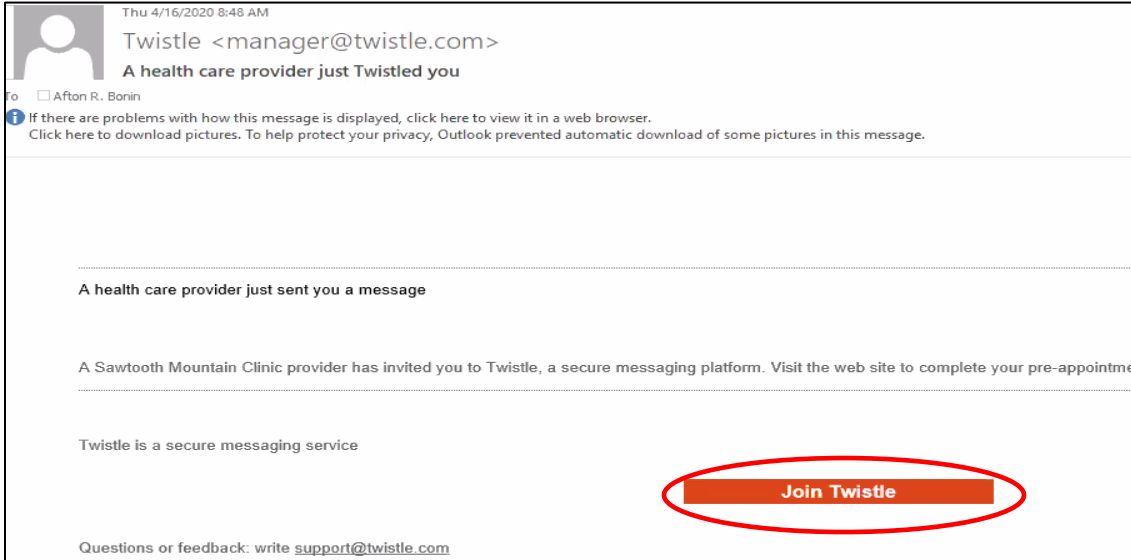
Thu 4/16/2020 8:48 AM

Twistle <manager@twistle.com>

A health care provider just Twistled you

To Afton R. Bonin

If there are problems with how this message is displayed, click here to view it in a web browser.
Click here to download pictures. To help protect your privacy, Outlook prevented automatic download of some pictures in this message.

A health care provider just sent you a message

A Sawtooth Mountain Clinic provider has invited you to Twistle, a secure messaging platform. Visit the web site to complete your pre-appointm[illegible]

Twistle is a secure messaging service

Join Twistle

Questions or feedback: write support@twistle.com